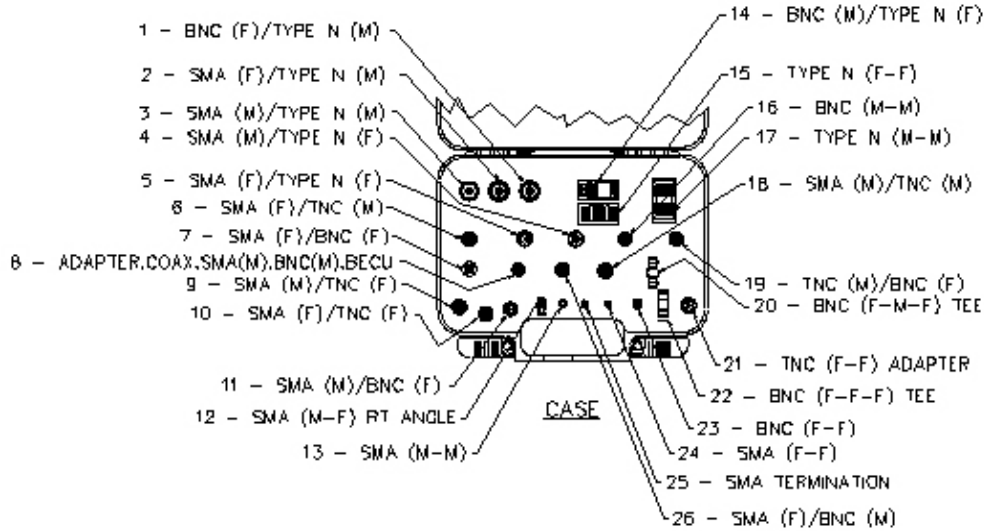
1 – BNC (F)/TYPE N (M)

2 – SMA (F)/TYPE N (M)

3 – SMA (M)/TYPE N (M)

4 – SMA (M)/TYPE N (F)

5 – SMA (F)/TYPE N (F)

6 – SMA (F)/TNC (M)

7 – SMA (F)/BNC (F)

8 – ADAPTER,COAX,SMA(M),BNC(M),BECU

9 – SMA (M)/TNC (F)

10 – SMA (F)/TNC (F)

11 – SMA (M)/BNC (F)

12 – SMA (M–F) RT ANGLE

13 – SMA (M–M)

14 – BNC (M)/TYPE N (F)

15 – TYPE N (F–F)

16 – BNC (M–M)

17 – TYPE N (M–M)

18 – SMA (M)/TNC (M)

19 – TNC (M)/BNC (F)

20 – BNC (F–M–F) TEE

21 – TNC (F–F) ADAPTER

22 – BNC (F–F–F) TEE

23 – BNC (F–F)

24 – SMA (F–F)

25 – SMA TERMINATION

26 – SMA (F)/BNC (M)

CASE